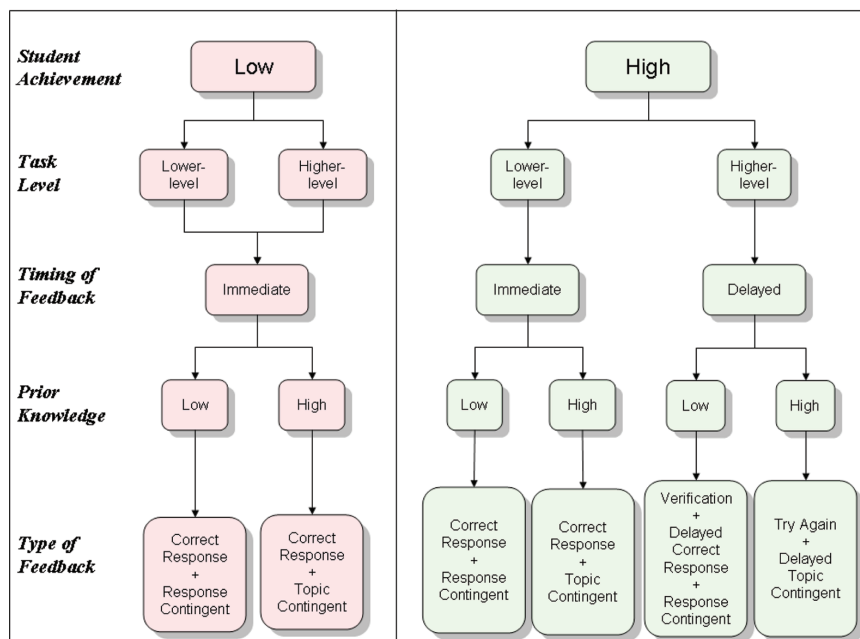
Student Achievement

Task Level

Timing of Feedback

Prior Knowledge

Type of Feedback

Low

Lower-level

Higher-level

Immediate

Low

High

Correct Response + Response Contingent

Correct Response + Topic Contingent

High

Lower-level

Higher-level

Immediate

Delayed

Low

High

Low

High

Correct Response + Response Contingent

Correct Response + Topic Contingent

Verification + Delayed Correct Response + Response Contingent

Try Again + Delayed Topic Contingent